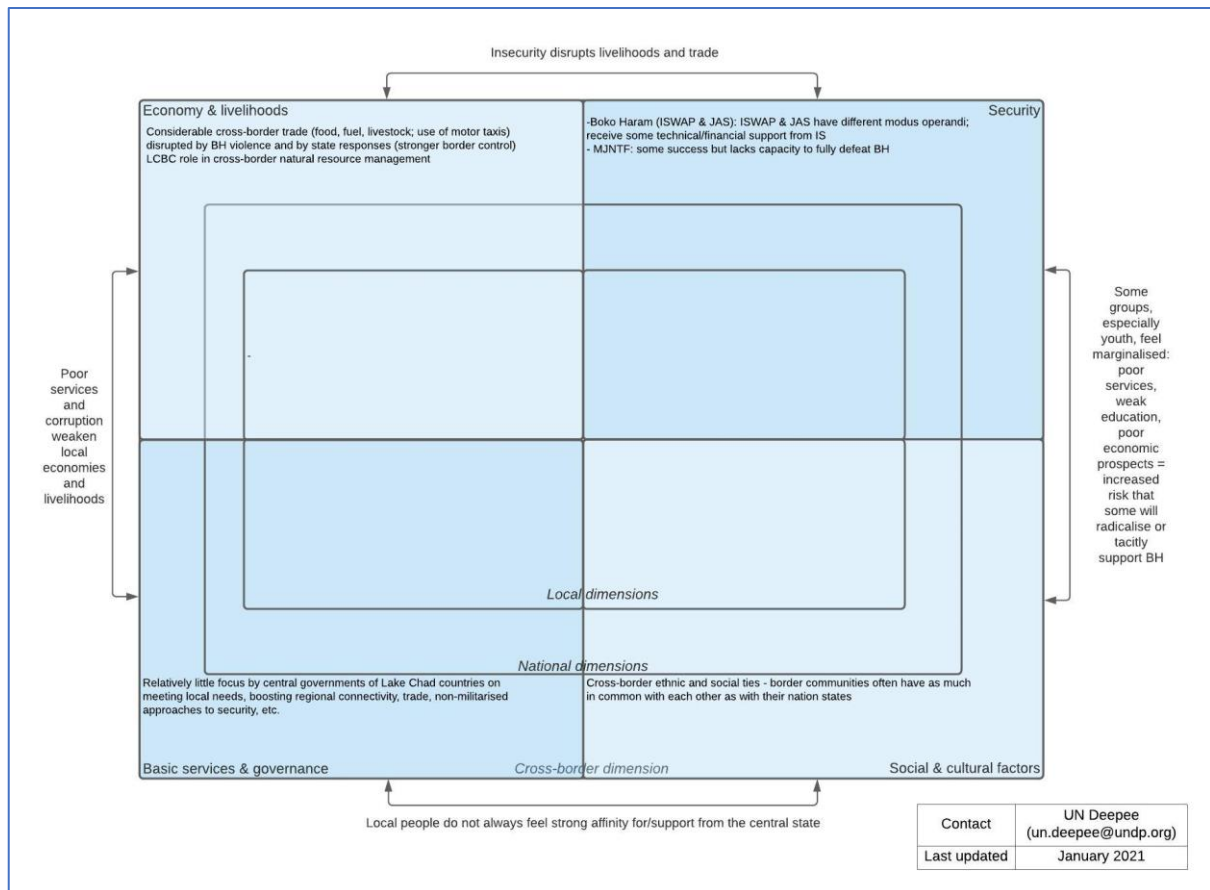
Insecurity disrupts livelihoods and trade

Economy & livelihoods

Considerable cross-border trade (food, fuel, livestock; use of motor taxis) disrupted by BH violence and by state responses (stronger border control)
LCBC role in cross-border natural resource management

Security

-Boko Haram (ISWAP & JAS): ISWAP & JAS have different modus operandi; receive some technical/financial support from IS
- MJNTF: some success but lacks capacity to fully defeat BH

Poor services and corruption weaken local economies and livelihoods

-

Some groups, especially youth, feel marginalised: poor services, weak education, poor economic prospects = increased risk that some will radicalise or tacitly support BH

Local dimensions

National dimensions

Relatively little focus by central governments of Lake Chad countries on meeting local needs, boosting regional connectivity, trade, non-militarised approaches to security, etc.

Cross-border ethnic and social ties - border communities often have as much in common with each other as with their nation states

Basic services & governance

Cross-border dimension

Social & cultural factors

Local people do not always feel strong affinity for/support from the central state

| Contact | UN Deepee (un.deepee@undp.org) |
|---|---|
| Last updated | January 2021 |